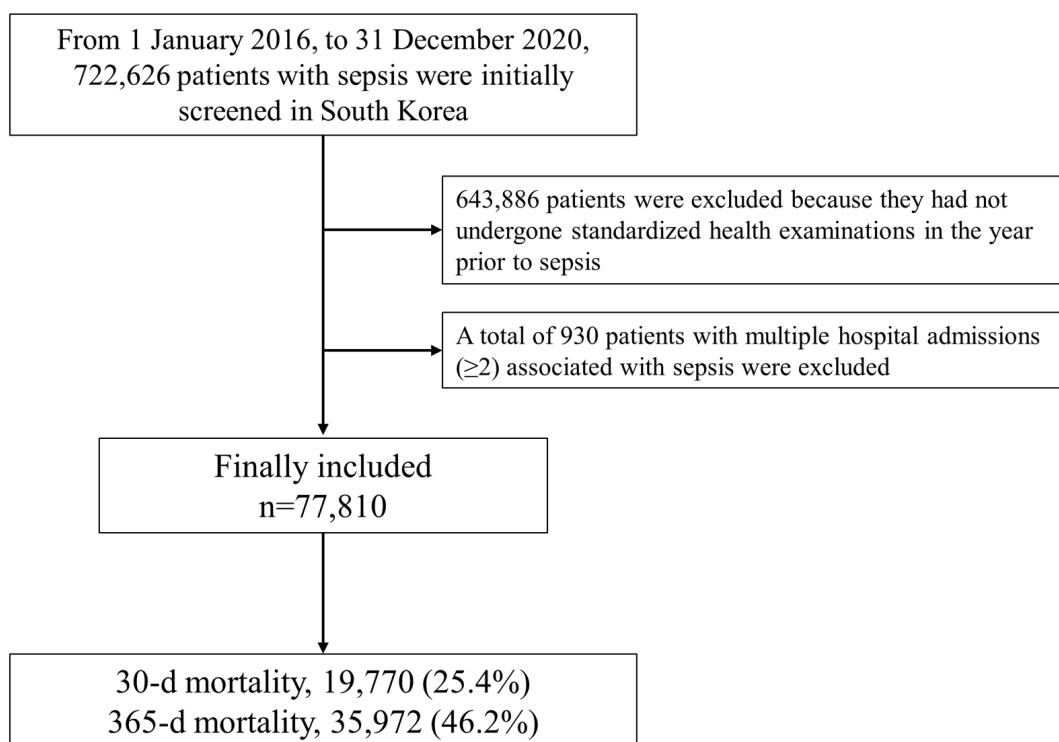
From 1 January 2016, to 31 December 2020, 722,626 patients with sepsis were initially screened in South Korea

643,886 patients were excluded because they had not undergone standardized health examinations in the year prior to sepsis

A total of 930 patients with multiple hospital admissions (≥2) associated with sepsis were excluded

Finally included
n=77,810

30-d mortality, 19,770 (25.4%)
365-d mortality, 35,972 (46.2%)